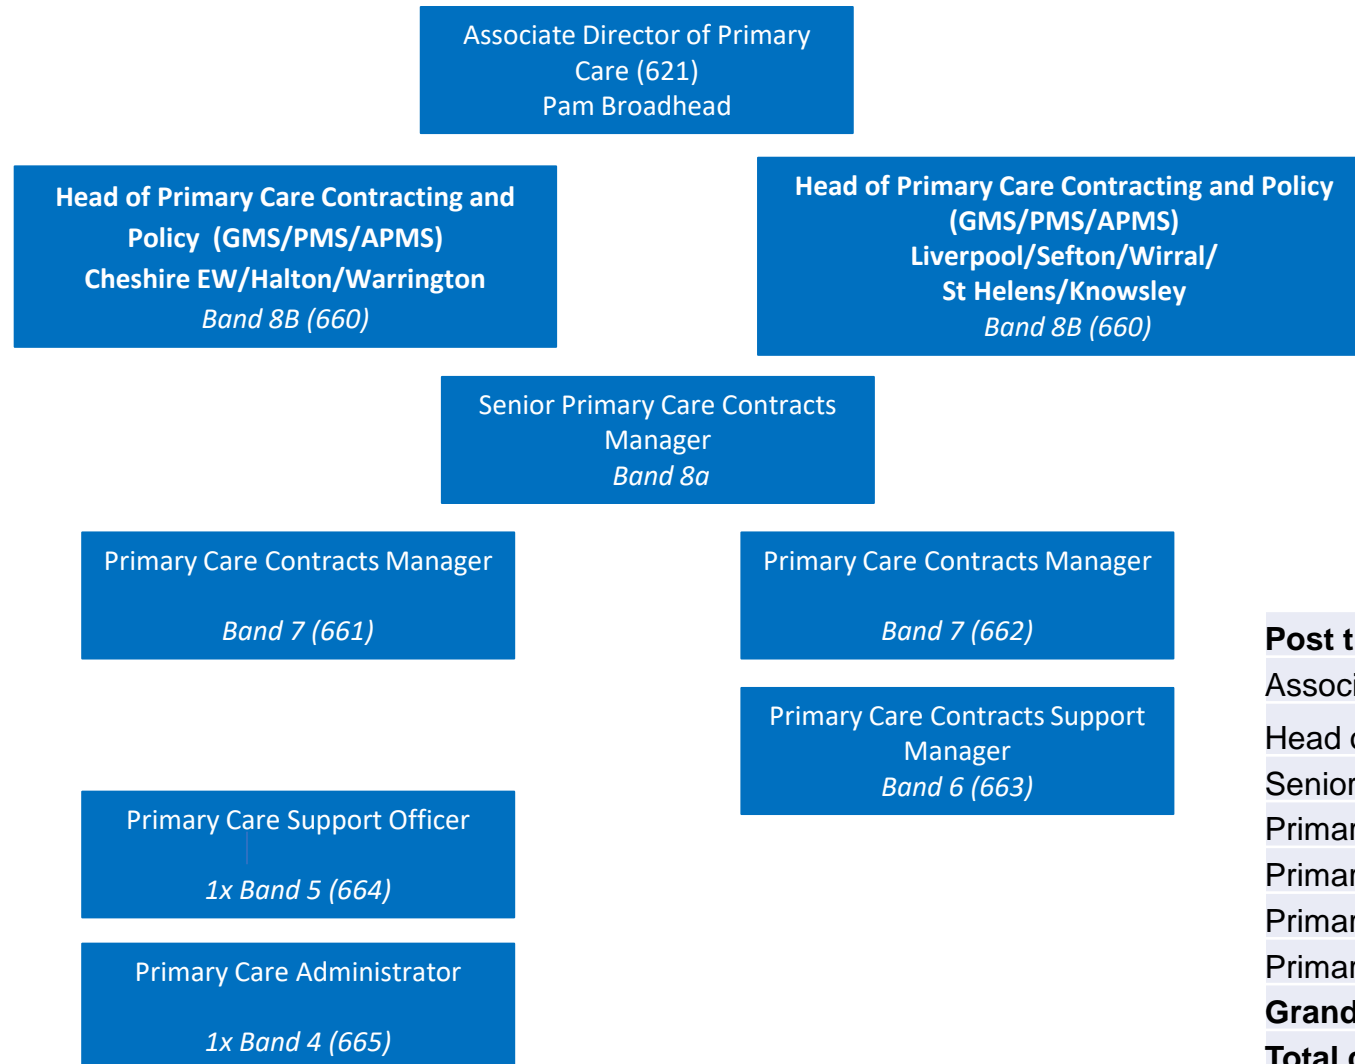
Associate Director of Primary Care (621)
Pam Broadhead

Head of Primary Care Contracting and Policy (GMS/PMS/APMS)
Cheshire EW/Halton/Warrington
*Band 8B (660)*

Head of Primary Care Contracting and Policy (GMS/PMS/APMS)
Liverpool/Sefton/Wirral/
St Helens/Knowsley
*Band 8B (660)*

Senior Primary Care Contracts Manager
*Band 8a*

Primary Care Contracts Manager

*Band 7 (661)*

Primary Care Contracts Manager

*Band 7 (662)*

Primary Care Contracts Support Manager
*Band 6 (663)*

Primary Care Support Officer

*1x Band 5 (664)*

Primary Care Administrator

*1x Band 4 (665)*

| Post t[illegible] |
|---|
| Assoc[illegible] |
| Head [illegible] |
| Senior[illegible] |
| Primar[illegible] |
| Primar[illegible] |
| Primar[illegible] |
| Primar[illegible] |
| Grand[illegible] |
| Total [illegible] |